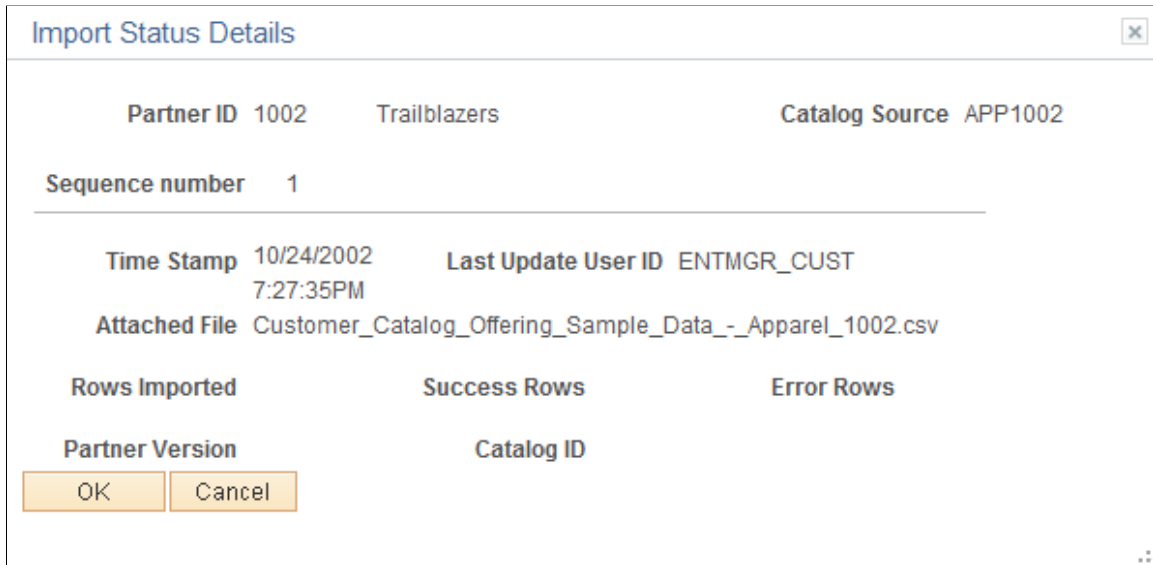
Import Status Details

×

Partner ID 1002 Trailblazers

Catalog Source APP1002

Sequence number 1

Time Stamp 10/24/2002 7:27:35PM

Last Update User ID ENTMGR_CUST

Attached File Customer_Catalog_Offering_Sample_Data_-_Apparel_1002.csv

Rows Imported

Success Rows

Error Rows

Partner Version

Catalog ID

OK

Cancel